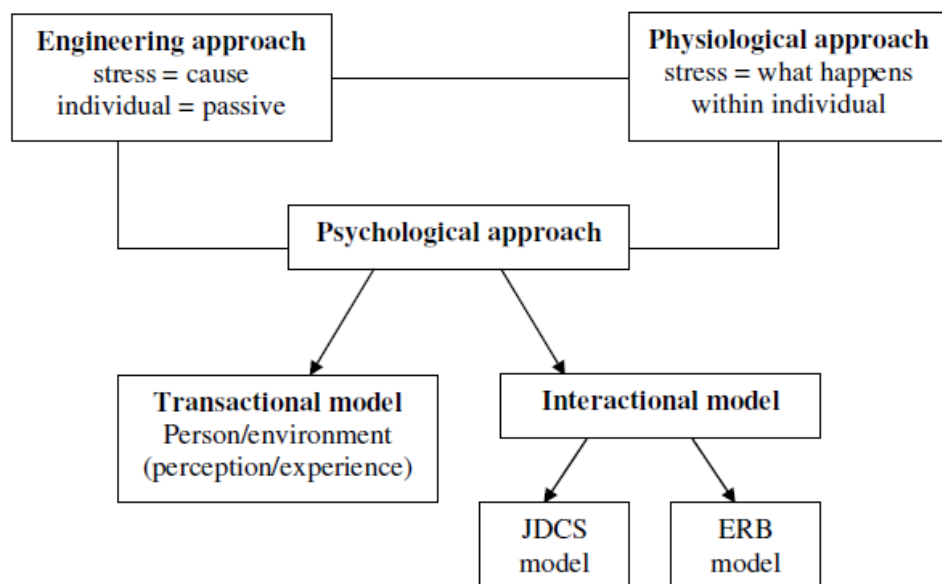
Engineering approach
stress = cause
individual = passive

Physiological approach
stress = what happens within individual

Psychological approach

Transactional model
Person/environment
(perception/experience)

Interactional model

JDCS model

ERB model